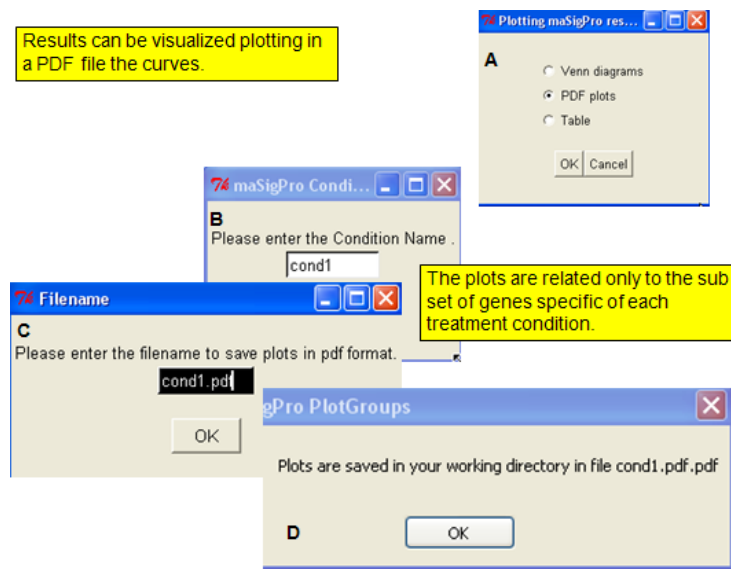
Results can be visualized plotting in a PDF file the curves.

Plotting maSigPro res...

A

Venn diagrams

PDF plots

Table

OK Cancel

maSigPro Condi...

B

Please enter the Condition Name .

cond1

The plots are related only to the sub set of genes specific of each treatment condition.

Filename

C

Please enter the filename to save plots in pdf format.

cond1.pdf

OK

gPro PlotGroups

Plots are saved in your working directory in file cond1.pdf.pdf

D

OK